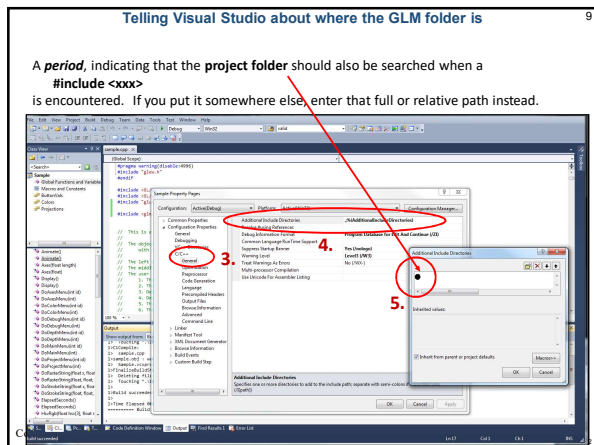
Telling Visual Studio about where the GLM folder is

9

A *period*, indicating that the **project folder** should also be searched when a **#include <xxx>** is encountered. If you put it somewhere else, enter that full or relative path instead.

File Edit View Project Build Debug Team Data Tools Test Window Help

Debug Win32 solid

Class View

sample.cpp

<Search>

Sample

Global Functions and Variables

Macros and Constants

ButtonVals

Colors

Projections

(Global Scope)

#pragma warning(disable:4996)
#include "glew.h"
#endif

#include

#include

#include

#include

Sample Property Pages

Configuration: Active(Debug)

Platform: Active(Win32)

Configuration Manager...

Common Properties

Configuration Properties

General

Debugging

VC++ Directories

C/C++

General

Optimization

Preprocessor

Code Generation

Language

Precompiled Headers

Output Files

Browse Information

Advanced

Command Line

Linker

Manifest Tool

XML Document Generator

Browse Information

Build Events

Custom Build Step

Additional Include Directories

Resolve #using References

Debug Information Format

Common Language RunTime Support

Suppress Startup Banner

Warning Level

Treat Warnings As Errors

Multi-processor Compilation

Use Unicode For Assembly Listing

.;%(AdditionalIncludeDirectories)

Program Database for Edit And Continue (/ZI)

Yes (/nologo)

Level3 (/W3)

No (/WX-)

Additional Include Directories

Specifies one or more directories to add to the include path; separate with semi-colons if more than one. (/I[path])

OK Cancel Apply

Additional Include Directories

.

Inherited values:

Inherit from parent or project defaults

Macros>>

OK Cancel

3.

4.

5.

// This is a

// The object

// The left

// The middle

// The user

Animate()

Axes(float length)

Display()

DoAxesMenu(int)

DoColorMenu(int)

DoDebugMenu(int)

DoDepthMenu(int)

DoMainMenu(int)

DoProjectMenu(int)

DoRasterString(float, float,

DoStrokeString(float, float,

ElapsedSeconds()

HsvRgb(float hsv[3], float r

Output

Show output from: Build

1>------ Build started

1>Compiling...

1> sample.cpp

1>sample.obj :

1> Touching

1>Build succeeded

1>Time Elapsed

========== Build

Code Definition Window

Output

Find Results 1

Error List

Build succeeded

Ln 17

Col 1

Ch 1

INS